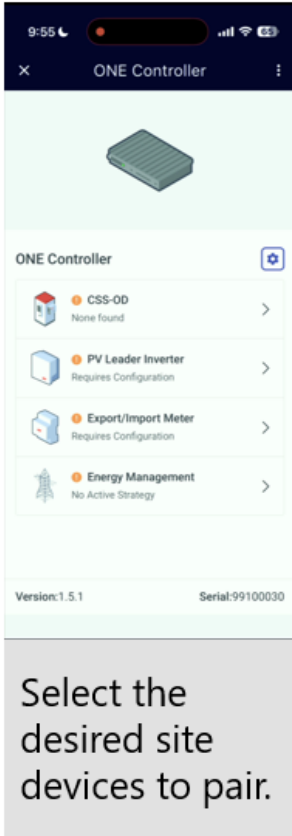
9:55

×

ONE Controller

ONE Controller

CSS-OD
None found

PV Leader Inverter
Requires Configuration

Export/Import Meter
Requires Configuration

Energy Management
No Active Strategy

Version:1.5.1

Serial:99100030

Select the desired site devices to pair.